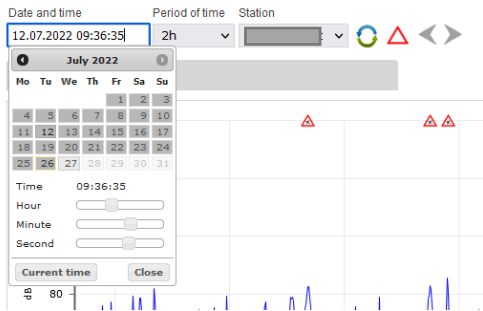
Date and time
12.07.2022 09:36:35

Period of time
2h

Station

July 2022

| Mo | Tu | We | Th | Fr | Sa | Su |
|---|---|---|---|---|---|---|
| | | | | 1 | 2 | 3 |
| 4 | 5 | 6 | 7 | 8 | 9 | 10 |
| 11 | 12 | 13 | 14 | 15 | 16 | 17 |
| 18 | 19 | 20 | 21 | 22 | 23 | 24 |
| 25 | 26 | 27 | 28 | 29 | 30 | 31 |

Time 09:36:35
Hour
Minute
Second

Current time
Close

dB
80